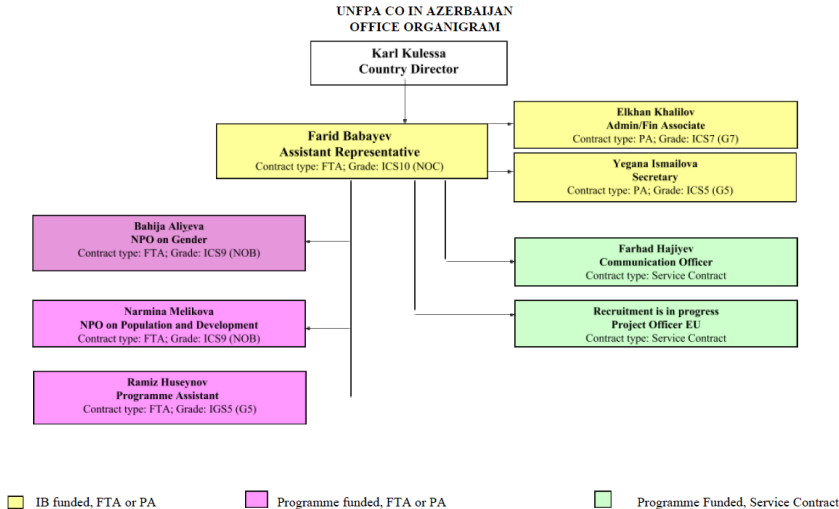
UNFPA CO IN AZERBAIJAN
OFFICE ORGANIGRAM

Karl Kulessa
Country Director

Farid Babayev
Assistant Representative
Contract type: FTA; Grade: ICS10 (NOC)

Elkhan Khalilov
Admin/Fin Associate
Contract type: PA; Grade: ICS7 (G7)

Yegana Ismailova
Secretary
Contract type: PA; Grade: ICS5 (G5)

Bahija Aliyeva
NPO on Gender
Contract type: FTA; Grade: ICS9 (NOB)

Farhad Hajiyev
Communication Officer
Contract type: Service Contract

Narmina Melikova
NPO on Population and Development
Contract type: FTA; Grade: ICS9 (NOB)

Recruitment is in progress
Project Officer EU
Contract type: Service Contract

Ramiz Huseynov
Programme Assistant
Contract type: FTA; Grade: IGS5 (G5)

IB funded, FTA or PA
Programme funded, FTA or PA
Programme Funded, Service Contract